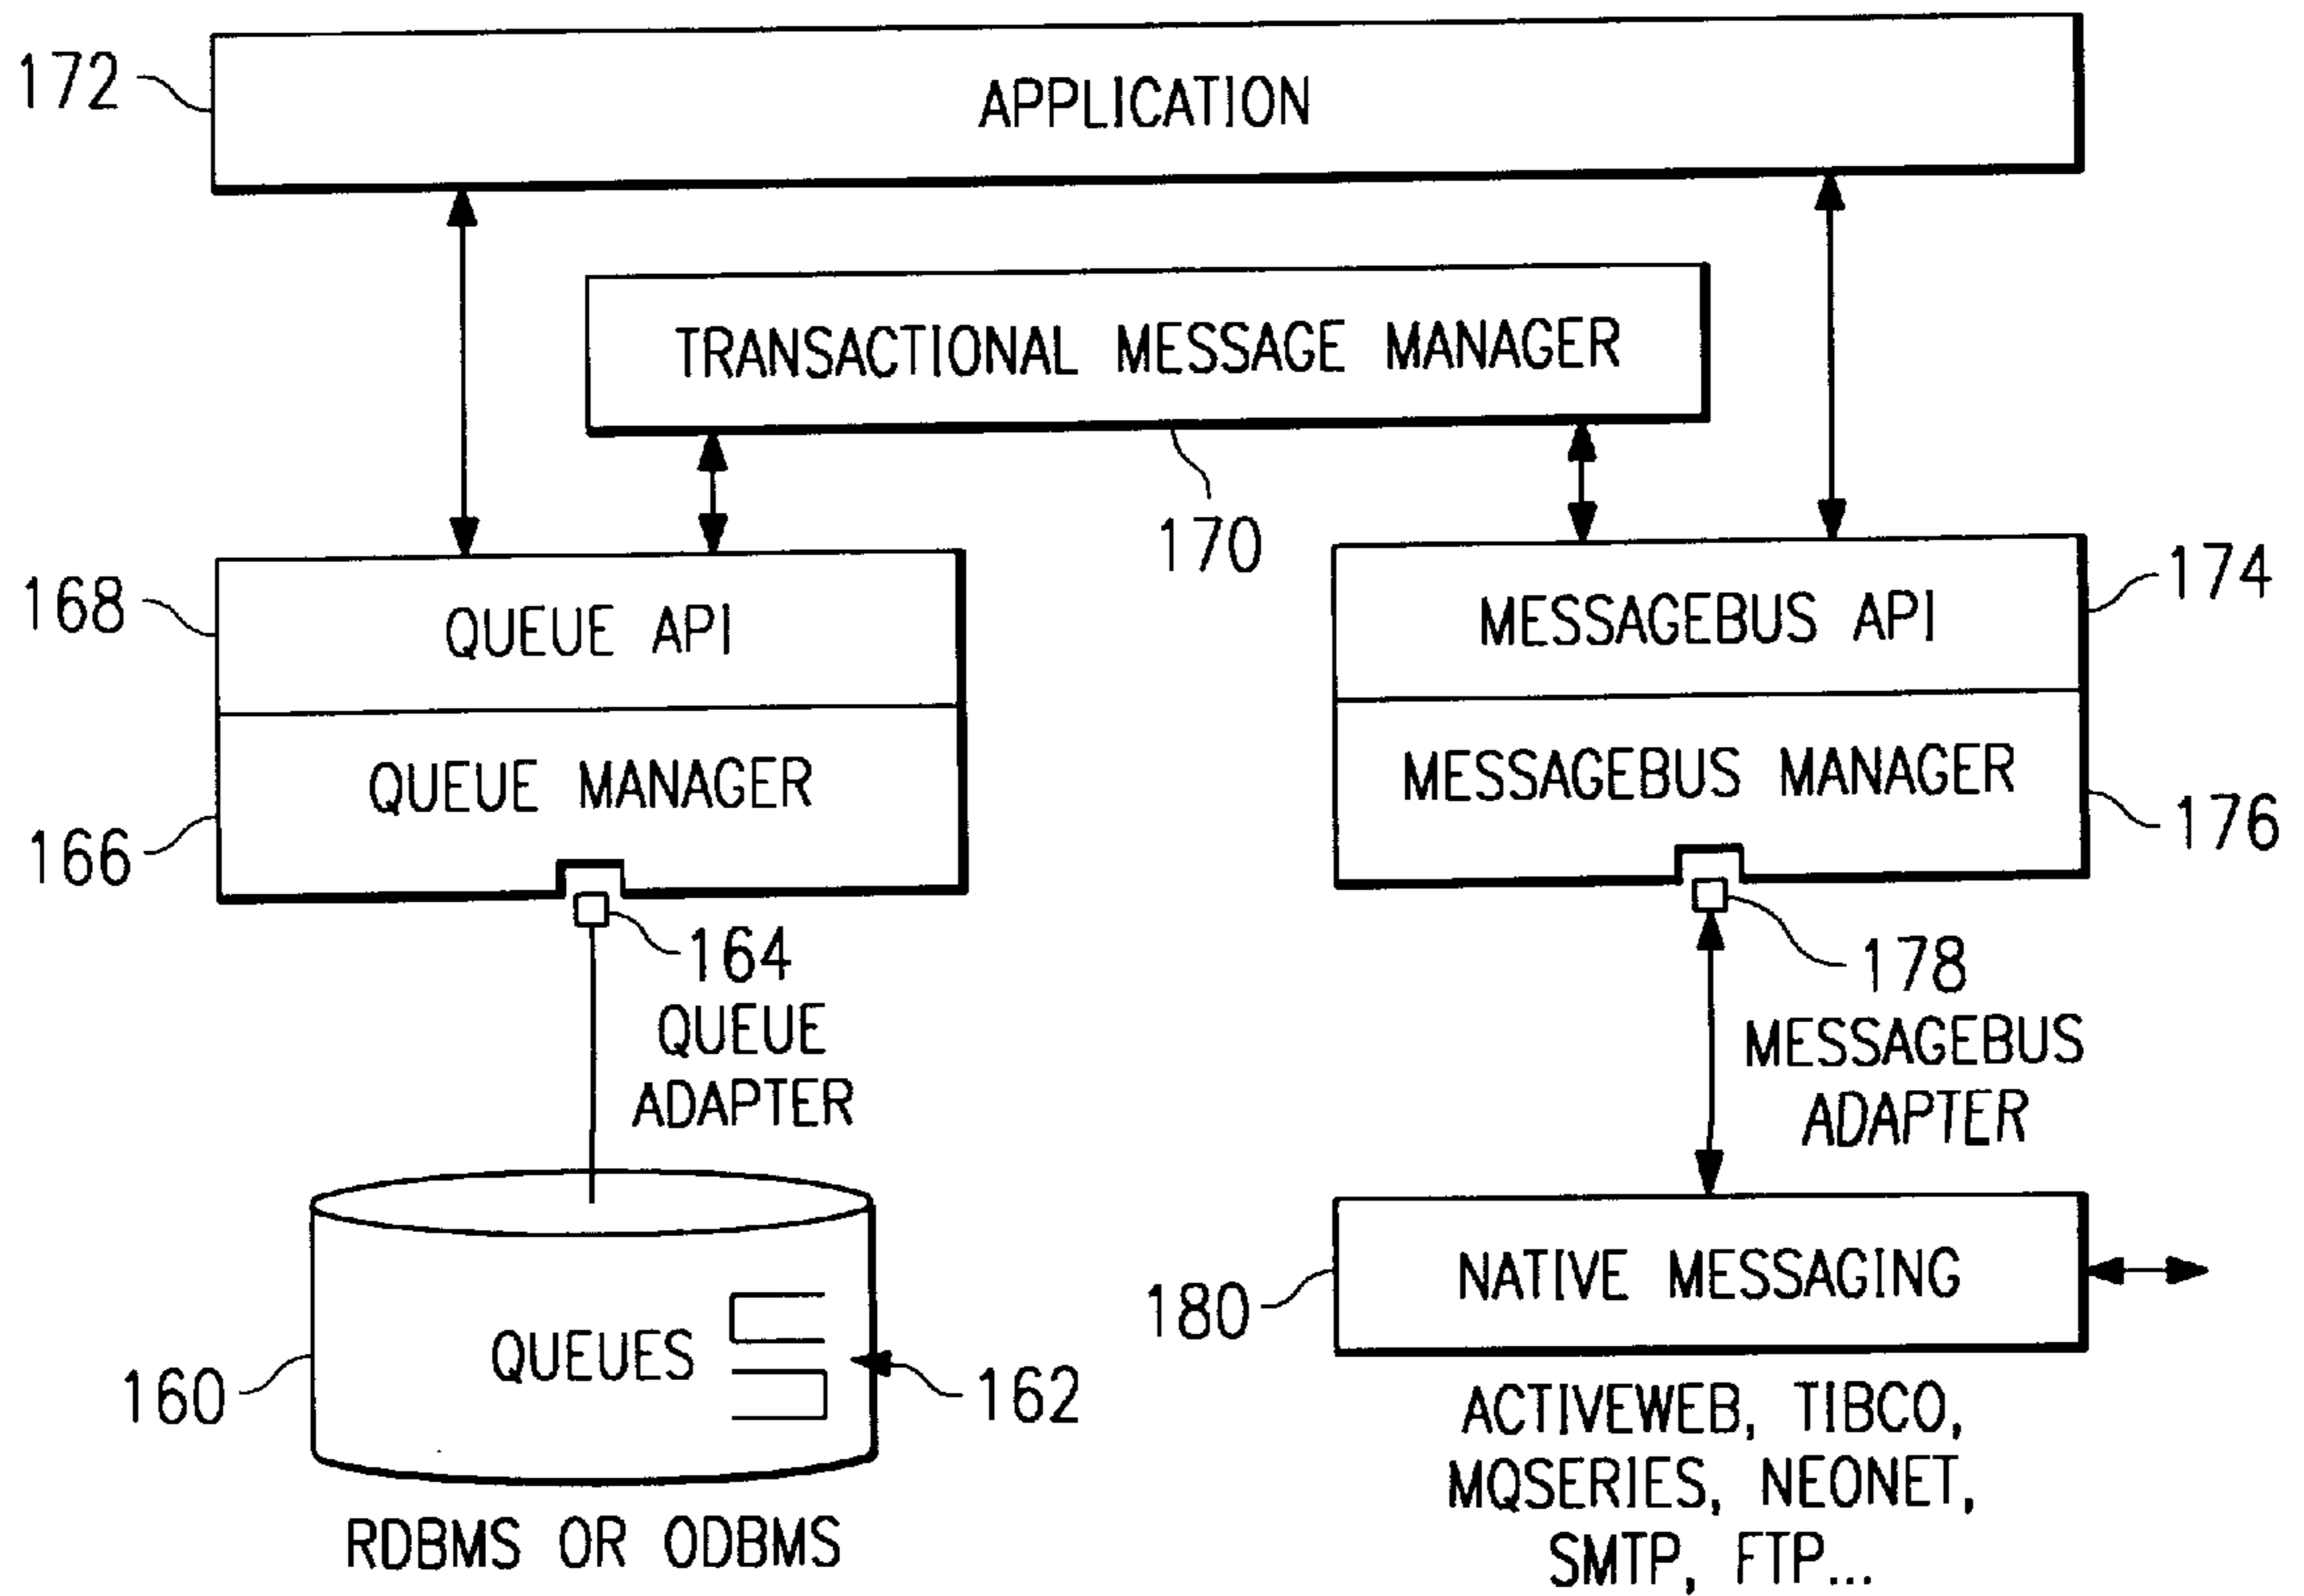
172
APPLICATION

TRANSACTIONAL MESSAGE MANAGER

170

168
QUEUE API
QUEUE MANAGER
166

164
QUEUE ADAPTER

MESSAGEBUS API
174
MESSAGEBUS MANAGER
176

178
MESSAGEBUS ADAPTER

160
QUEUES
162
RDBMS OR ODBMS

180
NATIVE MESSAGING

ACTIVEWEB, TIBCO, MQSERIES, NEONET, SMTP, FTP...